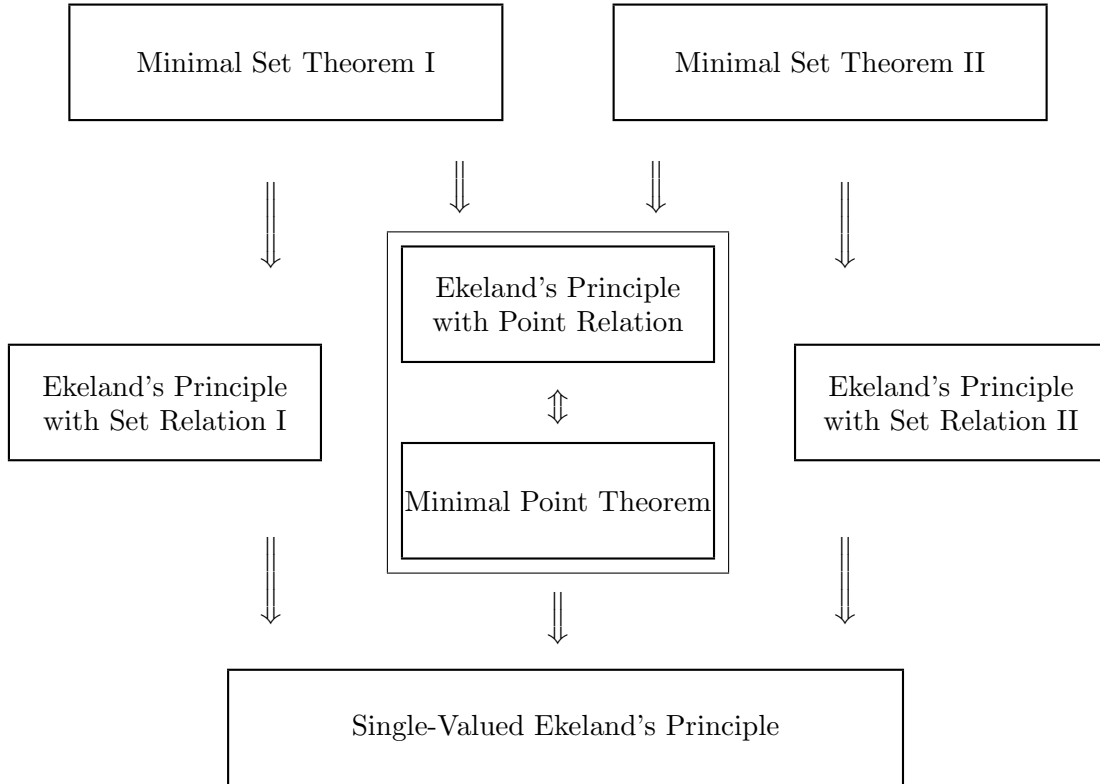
Minimal Set Theorem I

Minimal Set Theorem II

Ekeland's Principle with Point Relation

Ekeland's Principle with Set Relation I

$\Updownarrow$

Ekeland's Principle with Set Relation II

Minimal Point Theorem

Single-Valued Ekeland's Principle